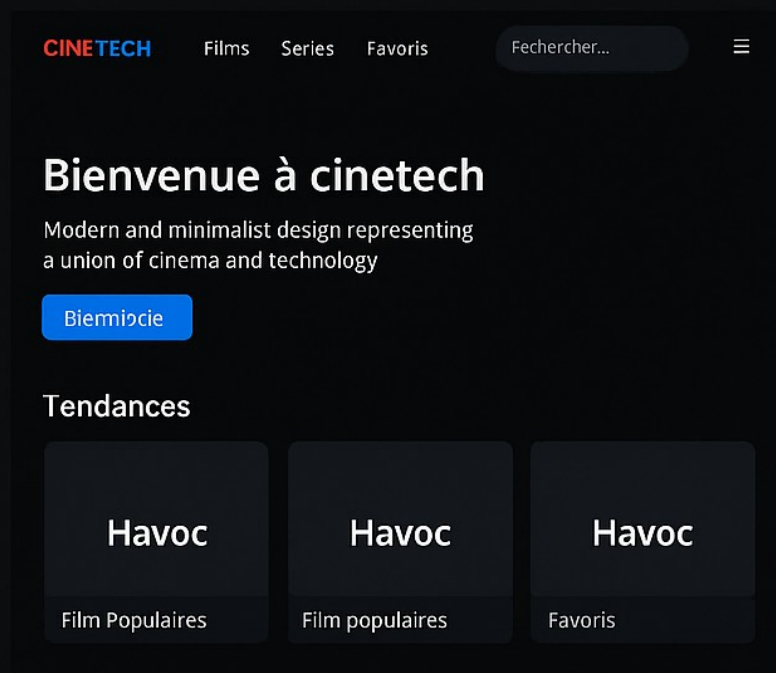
CINETECH Films Series Favoris Fechercher... ☰

Bienvenue à cinetech

Modern and minimalist design representing a union of cinema and technology

Biemiocie

Tendances

Havoc

Film Populaires

Havoc

Film populaires

Havoc

Favoris